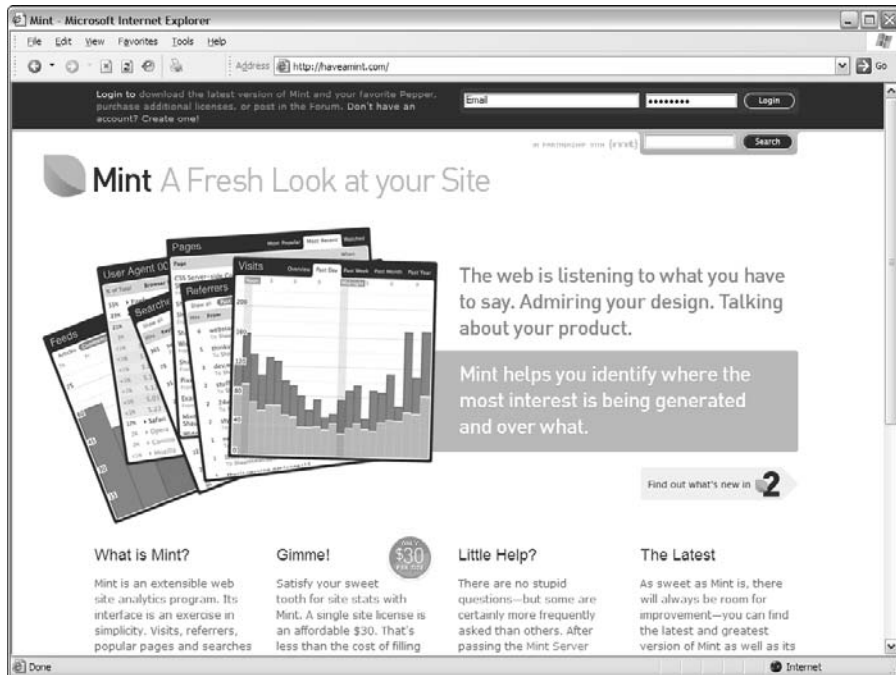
Mint - Microsoft Internet Explorer

File Edit View Favorites Tools Help

Address http://haveamint.com/

Go

Login to download the latest version of Mint and your favorite Pepper, purchase additional licenses, or post in the Forum. Don't have an account? Create one!

Email

••••••••

Login

Search

Mint A Fresh Look at your Site

Pages

User Agent

Searches

Referrers

Feeds

Visits

Overview Past Day Past Week Past Month Past Year

The web is listening to what you have to say. Admiring your design. Talking about your product.

Mint helps you identify where the most interest is being generated and over what.

Find out what's new in 2

What is Mint?

Mint is an extensible web site analytics program. Its interface is an exercise in simplicity. Visits, referrers, popular pages and searches

Gimme!

$30

Satisfy your sweet tooth for site stats with Mint. A single site license is an affordable $30. That's less than the cost of filling

Little Help?

There are no stupid questions—but some are certainly more frequently asked than others. After passing the Mint Server

The Latest

As sweet as Mint is, there will always be room for improvement—you can find the latest and greatest version of Mint as well as its

Done

Internet